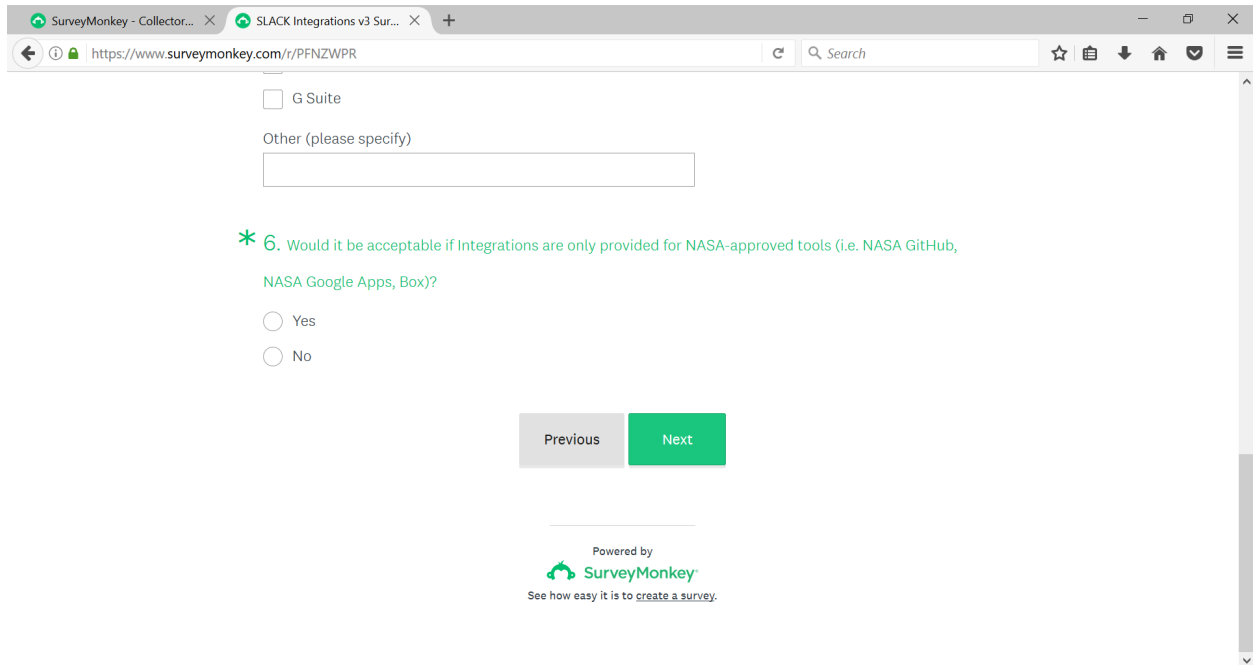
SurveyMonkey - Collector...
SLACK Integrations v3 Sur...
https://www.surveymonkey.com/r/PFNZWPR
Search

G Suite

Other (please specify)

* 6. Would it be acceptable if Integrations are only provided for NASA-approved tools (i.e. NASA GitHub, NASA Google Apps, Box)?

Yes

No

Previous
Next

Powered by
SurveyMonkey
See how easy it is to create a survey.